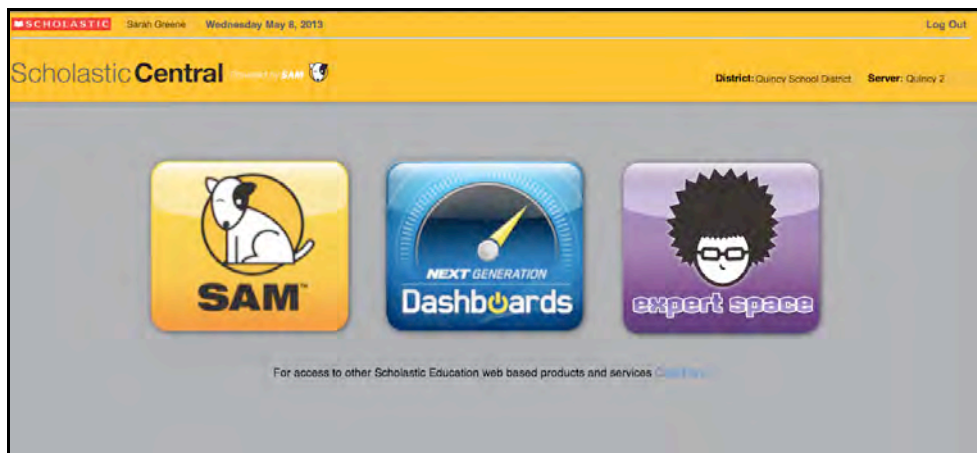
SCHOLASTIC Sarah Greene Wednesday May 8, 2013

Log Out

Scholastic Central Powered by SAM

District: Quincy School District Server: Quincy 2

SAM™

NEXT GENERATION Dashboards

expert space

For access to other Scholastic Education web based products and services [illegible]